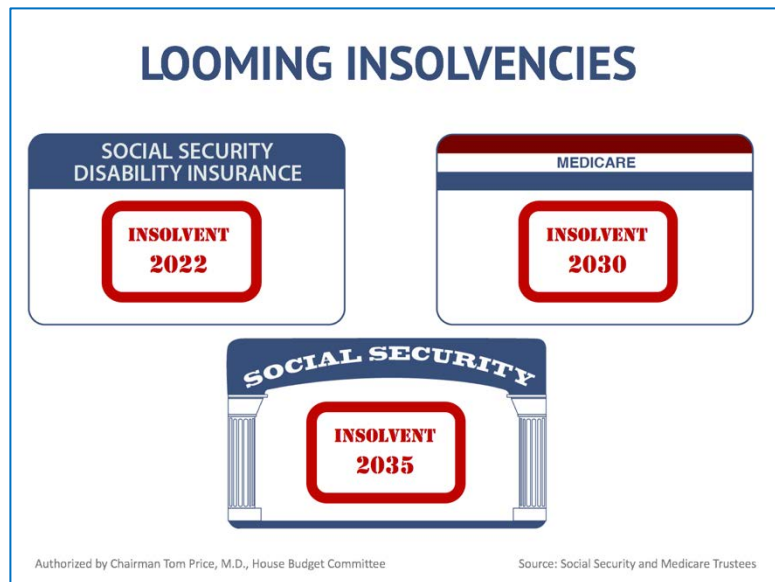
LOOMING INSOLVENCIES

SOCIAL SECURITY DISABILITY INSURANCE

INSOLVENT
2022

MEDICARE

INSOLVENT
2030

SOCIAL SECURITY

INSOLVENT
2035

Authorized by Chairman Tom Price, M.D., House Budget Committee

Source: Social Security and Medicare Trustees